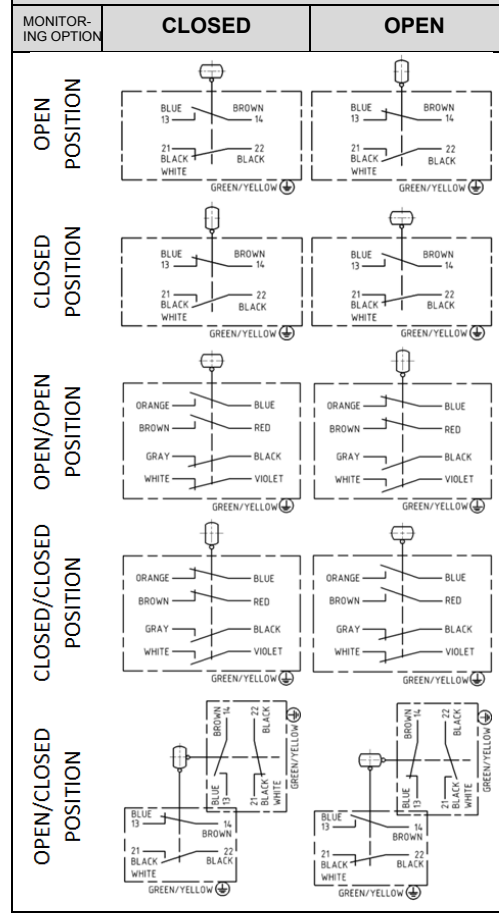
| MONITORING OPTION | CLOSED | OPEN |
|---|---|---|
| OPEN POSITION | BLUE 13 BROWN 14 21 BLACK WHITE 22 BLACK GREEN/YELLOW | BLUE 13 BROWN 14 21 BLACK WHITE 22 BLACK GREEN/YELLOW |
| CLOSED POSITION | BLUE 13 BROWN 14 21 BLACK WHITE 22 BLACK GREEN/YELLOW | BLUE 13 BROWN 14 21 BLACK WHITE 22 BLACK GREEN/YELLOW |
| OPEN/OPEN POSITION | ORANGE BLUE BROWN RED GRAY BLACK WHITE VIOLET GREEN/YELLOW | ORANGE BLUE BROWN RED GRAY BLACK WHITE VIOLET GREEN/YELLOW |
| CLOSED/CLOSED POSITION | ORANGE BLUE BROWN RED GRAY BLACK WHITE VIOLET GREEN/YELLOW | ORANGE BLUE BROWN RED GRAY BLACK WHITE VIOLET GREEN/YELLOW |
| OPEN/CLOSED POSITION | BROWN 14 22 BLACK BLUE 13 21 BLACK WHITE GREEN/YELLOW BLUE 13 14 BROWN 21 BLACK WHITE 22 BLACK GREEN/YELLOW | BROWN 14 22 BLACK BLUE 13 21 BLACK WHITE GREEN/YELLOW BLUE 13 14 BROWN 21 BLACK WHITE 22 BLACK GREEN/YELLOW |